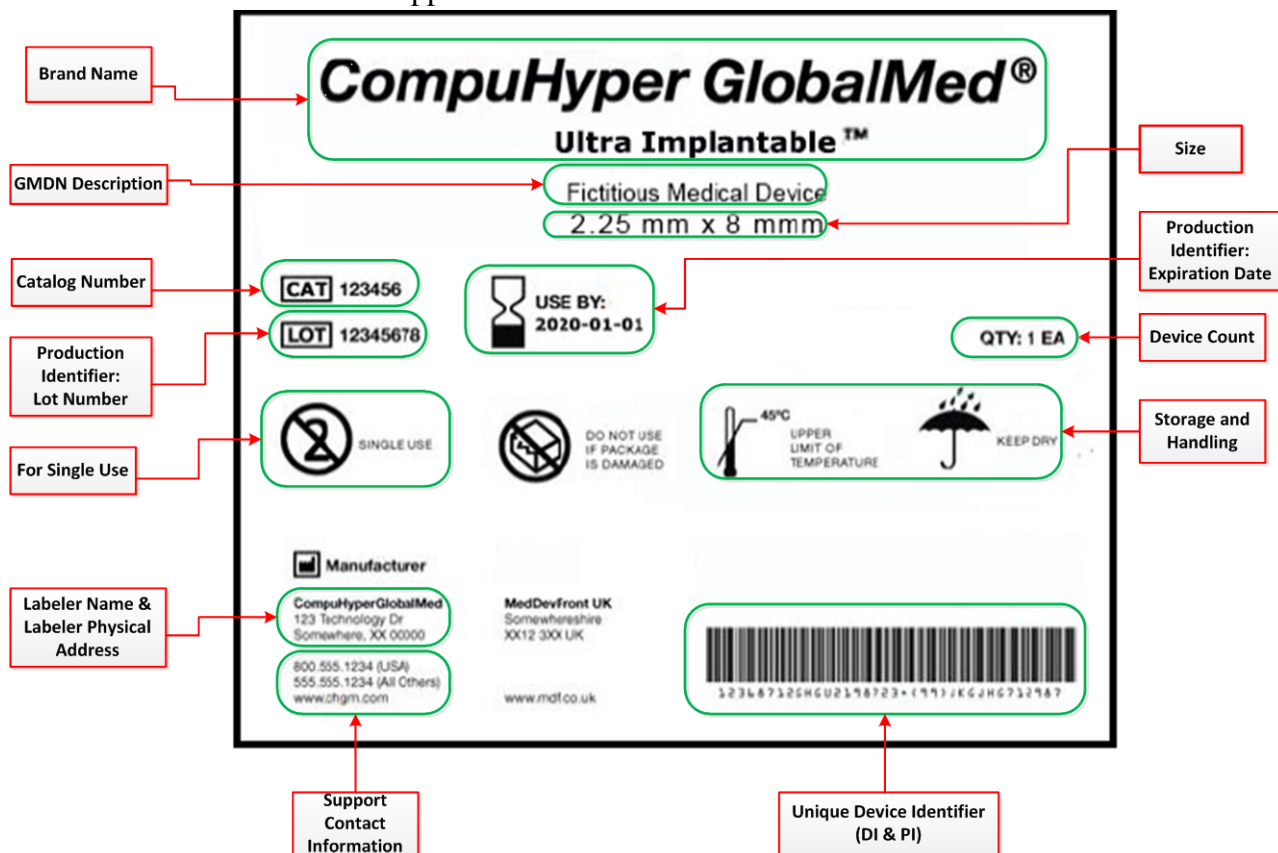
Brand Name

CompuHyper GlobalMed®
Ultra Implantable ™

Size

GMDN Description

Fictitious Medical Device
2.25 mm x 8 mmm

Production Identifier: Expiration Date

Catalog Number

CAT 123456

USE BY: 2020-01-01

LOT 12345678

Device Count

QTY: 1 EA

Production Identifier: Lot Number

SINGLE USE

DO NOT USE IF PACKAGE IS DAMAGED

45°C UPPER LIMIT OF TEMPERATURE

KEEP DRY

Storage and Handling

For Single Use

Manufacturer

Labeler Name & Labeler Physical Address

CompuHyperGlobalMed
123 Technology Dr
Somewhere, XX 00000

MedDevFront UK
Somewhereshire
XX12 3XX UK

800.555.1234 (USA)
555.555.1234 (All Others)
www.chgm.com

www.mdf.co.uk

12368712GHGU2198723+(99)JKGJHG712987

Support Contact Information

Unique Device Identifier (DI & PI)